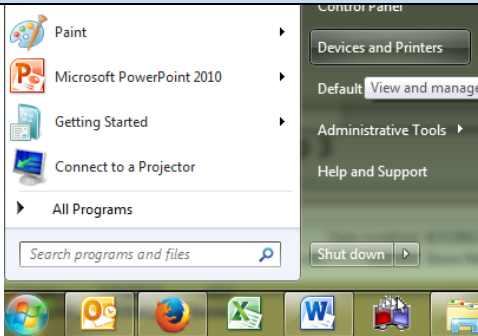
Paint
Microsoft PowerPoint 2010
Getting Started
Connect to a Projector
All Programs
Search programs and files

Control Panel
Devices and Printers
Default View and manage
Administrative Tools
Help and Support
Shut down